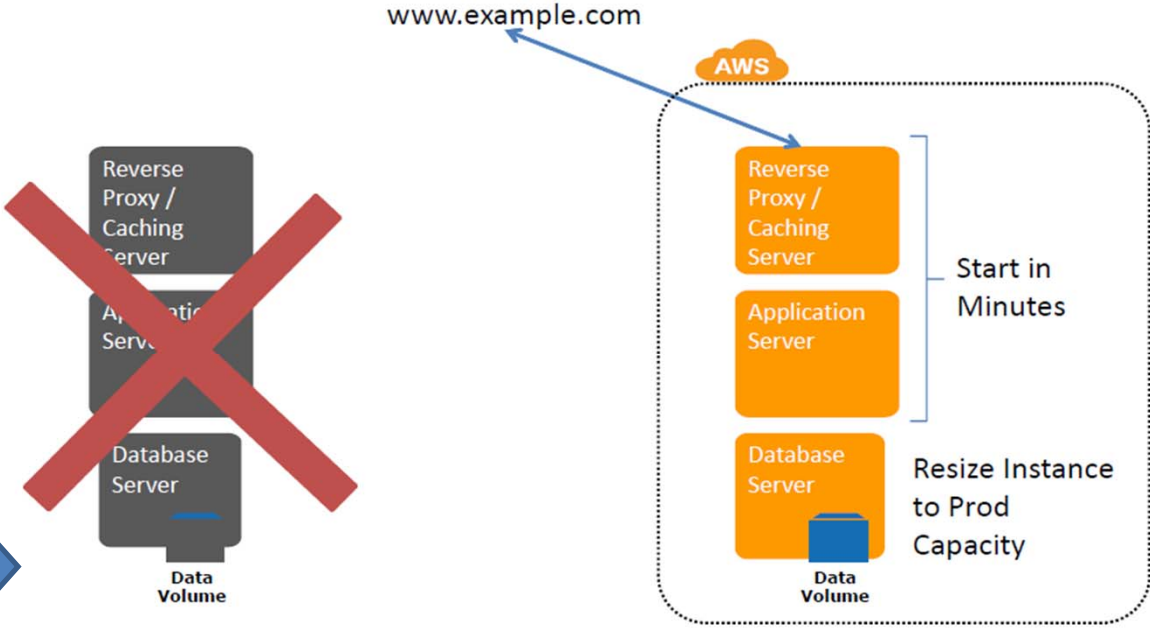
www.example.com

Reverse Proxy / Caching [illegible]erver

A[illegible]ti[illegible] Serv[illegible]

Database Server

Data Volume

AWS

Reverse Proxy / Caching Server

Application Server

Start in Minutes

Database Server

Resize Instance to Prod Capacity

Data Volume